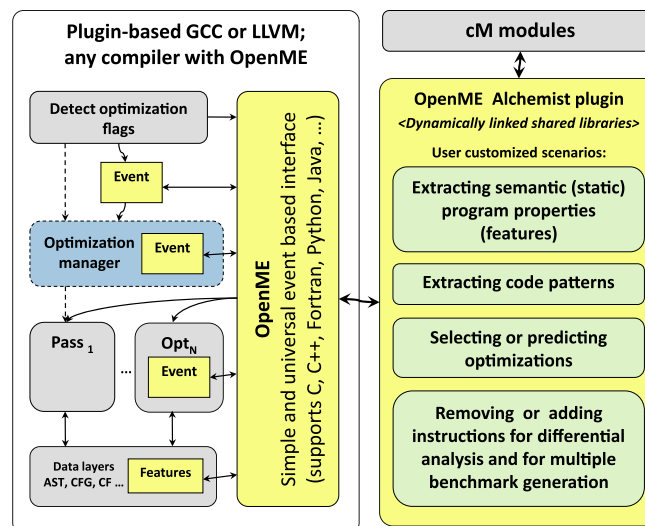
Plugin-based GCC or LLVM; any compiler with OpenME

Detect optimization flags

Event

Optimization manager

Event

Pass $_1$

...

Opt$_N$

Event

Data layers AST, CFG, CF ...

Features

OpenME

Simple and universal event based interface (supports C, C++, Fortran, Python, Java, ...)

cM modules

OpenME Alchemist plugin

<Dynamically linked shared libraries>

User customized scenarios:

Extracting semantic (static) program properties (features)

Extracting code patterns

Selecting or predicting optimizations

Removing or adding instructions for differential analysis and for multiple benchmark generation